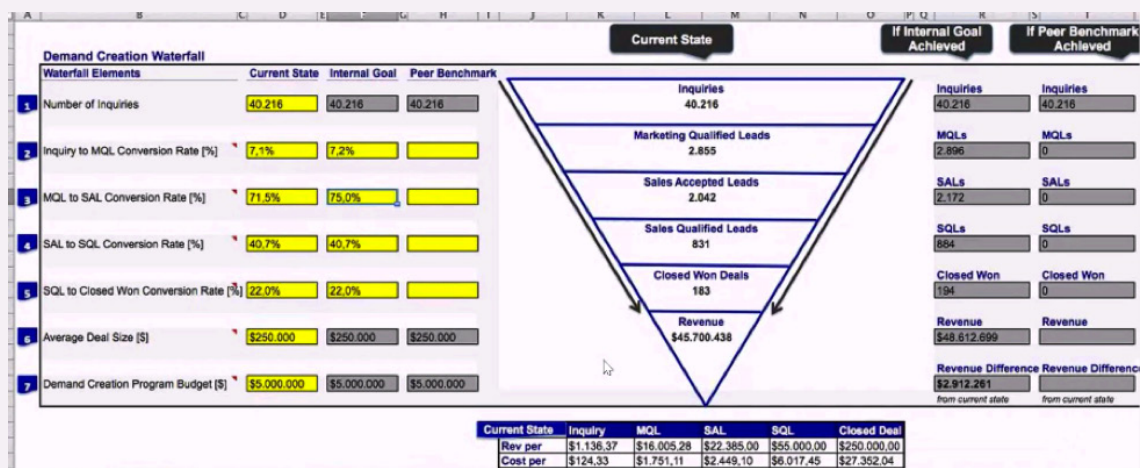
A | B | C | D | E | F | G | H | I | J | K | L | M | N | O | P | Q | R | S | T

Demand Creation Waterfall

| Waterfall Elements | Current State | Internal Goal | Peer Benchmark |
|---|---|---|---|
| 1 Number of Inquiries | 40.216 | 40.216 | 40.216 |
| 2 Inquiry to MQL Conversion Rate [%] | 7,1% | 7,2% | |
| 3 MQL to SAL Conversion Rate [%] | 71,5% | 75,0% | |
| 4 SAL to SQL Conversion Rate [%] | 40,7% | 40,7% | |
| 5 SQL to Closed Won Conversion Rate [%] | 22,0% | 22,0% | |
| 6 Average Deal Size [$] | $250.000 | $250.000 | $250.000 |
| 7 Demand Creation Program Budget [$] | $5.000.000 | $5.000.000 | $5.000.000 |

Current State

Inquiries
40.216

Marketing Qualified Leads
2.855

Sales Accepted Leads
2.042

Sales Qualified Leads
831

Closed Won Deals
183

Revenue
$45.700.438

If Internal Goal Achieved

Inquiries
40.216

MQLs
2.896

SALs
2.172

SQLs
884

Closed Won
194

Revenue
$48.612.699

Revenue Difference
$2.912.261
from current state

If Peer Benchmark Achieved

Inquiries
40.216

MQLs
0

SALs
0

SQLs
0

Closed Won
0

Revenue

Revenue Difference

from current state

| Current State | Inquiry | MQL | SAL | SQL | Closed Deal |
|---|---|---|---|---|---|
| Rev per | $1.136,37 | $16.005,28 | $22.385,00 | $55.000,00 | $250.000,00 |
| Cost per | $124,33 | $1.751,11 | $2.449,10 | $6.017,45 | $27.352,04 |